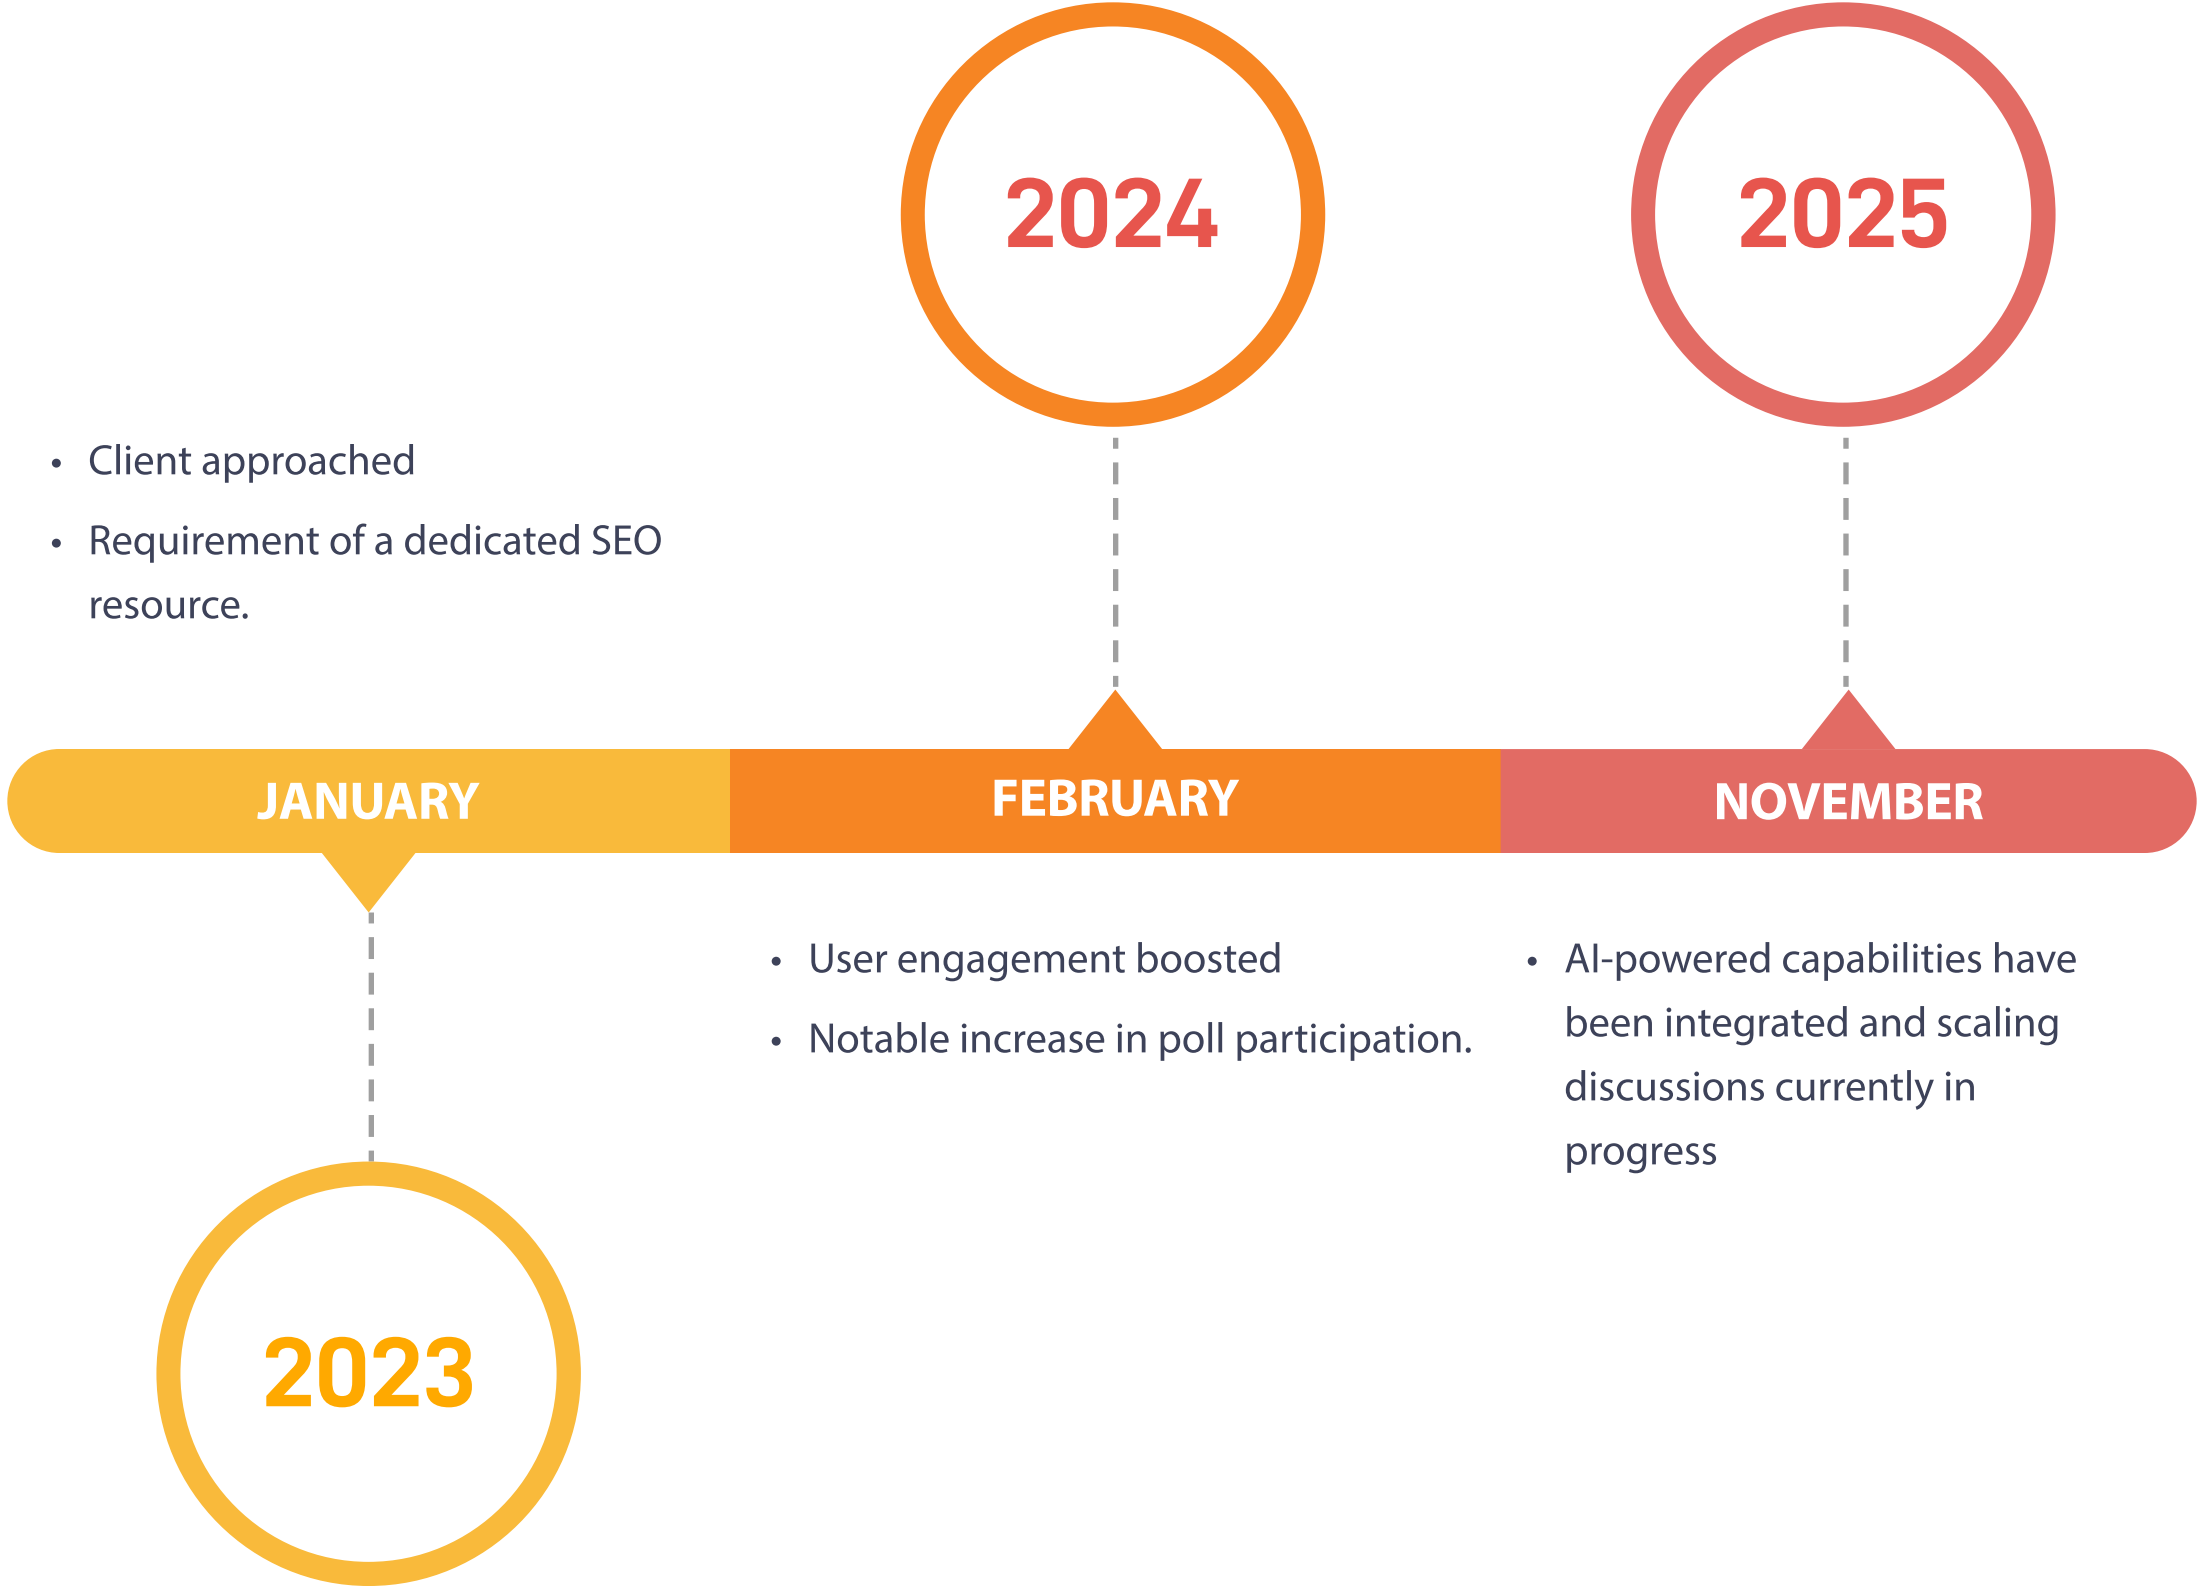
2024

2025

• Client approached
• Requirement of a dedicated SEO resource.

JANUARY

FEBRUARY

NOVEMBER

• User engagement boosted
• Notable increase in poll participation.

• AI-powered capabilities have been integrated and scaling discussions currently in progress

2023